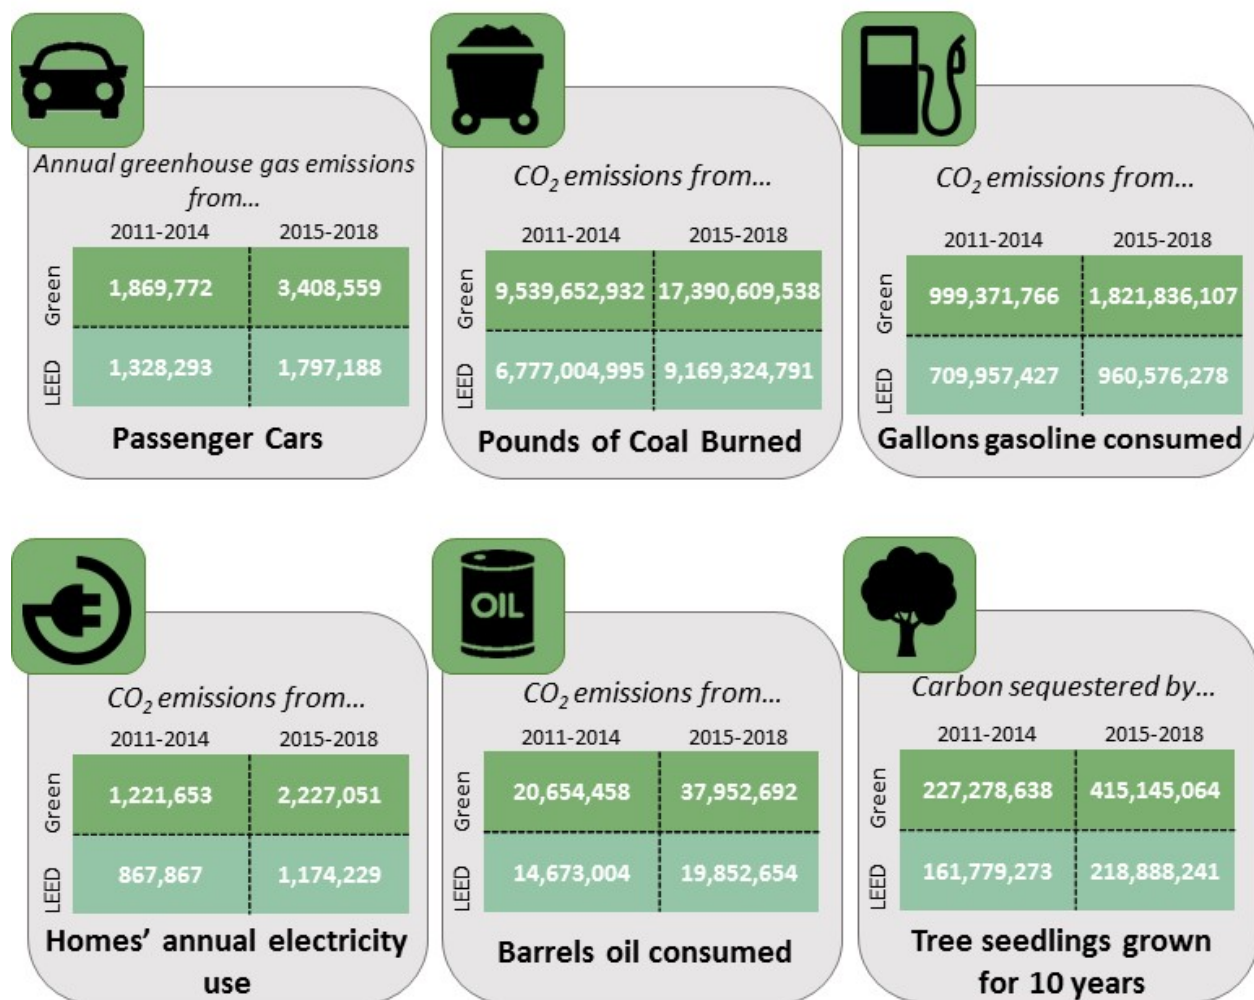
Annual greenhouse gas emissions from...

| | 2011-2014 | 2015-2018 |
|---|---|---|
| Green | 1,869,772 | 3,408,559 |
| LEED | 1,328,293 | 1,797,188 |

Passenger Cars

$CO_2$ emissions from...

| | 2011-2014 | 2015-2018 |
|---|---|---|
| Green | 9,539,652,932 | 17,390,609,538 |
| LEED | 6,777,004,995 | 9,169,324,791 |

Pounds of Coal Burned

$CO_2$ emissions from...

| | 2011-2014 | 2015-2018 |
|---|---|---|
| Green | 999,371,766 | 1,821,836,107 |
| LEED | 709,957,427 | 960,576,278 |

Gallons gasoline consumed

$CO_2$ emissions from...

| | 2011-2014 | 2015-2018 |
|---|---|---|
| Green | 1,221,653 | 2,227,051 |
| LEED | 867,867 | 1,174,229 |

Homes' annual electricity use

OIL

$CO_2$ emissions from...

| | 2011-2014 | 2015-2018 |
|---|---|---|
| Green | 20,654,458 | 37,952,692 |
| LEED | 14,673,004 | 19,852,654 |

Barrels oil consumed

Carbon sequestered by...

| | 2011-2014 | 2015-2018 |
|---|---|---|
| Green | 227,278,638 | 415,145,064 |
| LEED | 161,779,273 | 218,888,241 |

Tree seedlings grown for 10 years